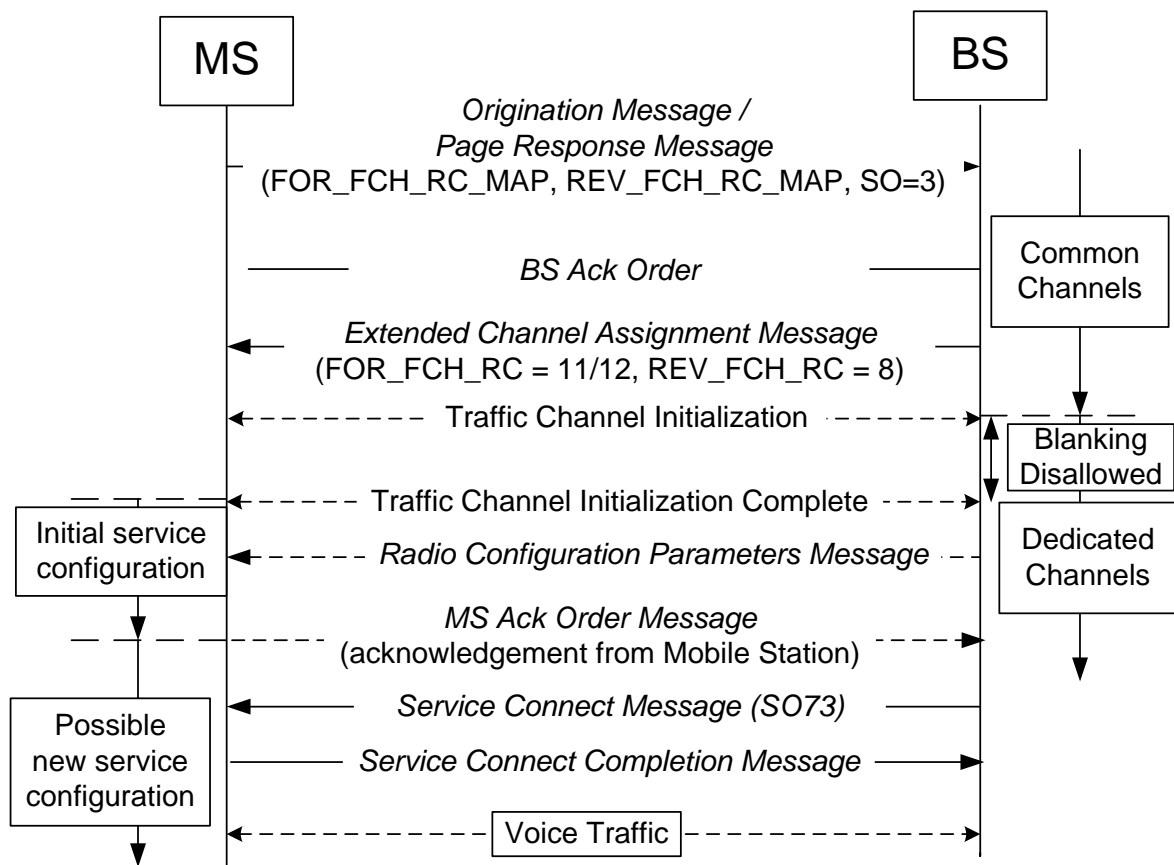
MS

BS

Origination Message / Page Response Message
(FOR_FCH_RC_MAP, REV_FCH_RC_MAP, SO=3)

Common Channels

BS Ack Order

Extended Channel Assignment Message
(FOR_FCH_RC = 11/12, REV_FCH_RC = 8)

Traffic Channel Initialization

Blanking Disallowed

Traffic Channel Initialization Complete

Initial service configuration

Radio Configuration Parameters Message

Dedicated Channels

MS Ack Order Message
(acknowledgement from Mobile Station)

Service Connect Message (SO73)

Possible new service configuration

Service Connect Completion Message

Voice Traffic